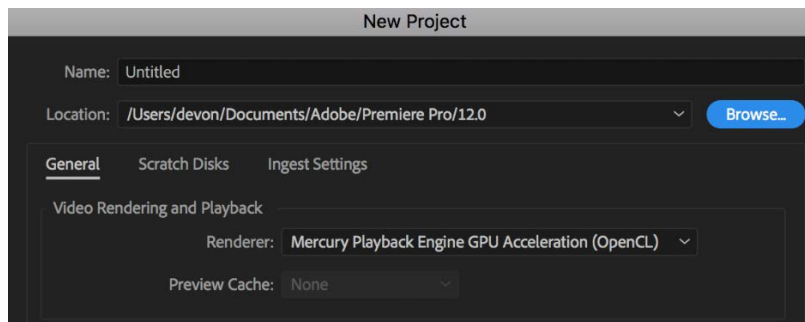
New Project

Name: Untitled

Location: /Users/devon/Documents/Adobe/Premiere Pro/12.0

Browse...

General Scratch Disks Ingest Settings

Video Rendering and Playback

Renderer: Mercury Playback Engine GPU Acceleration (OpenCL)

Preview Cache: None